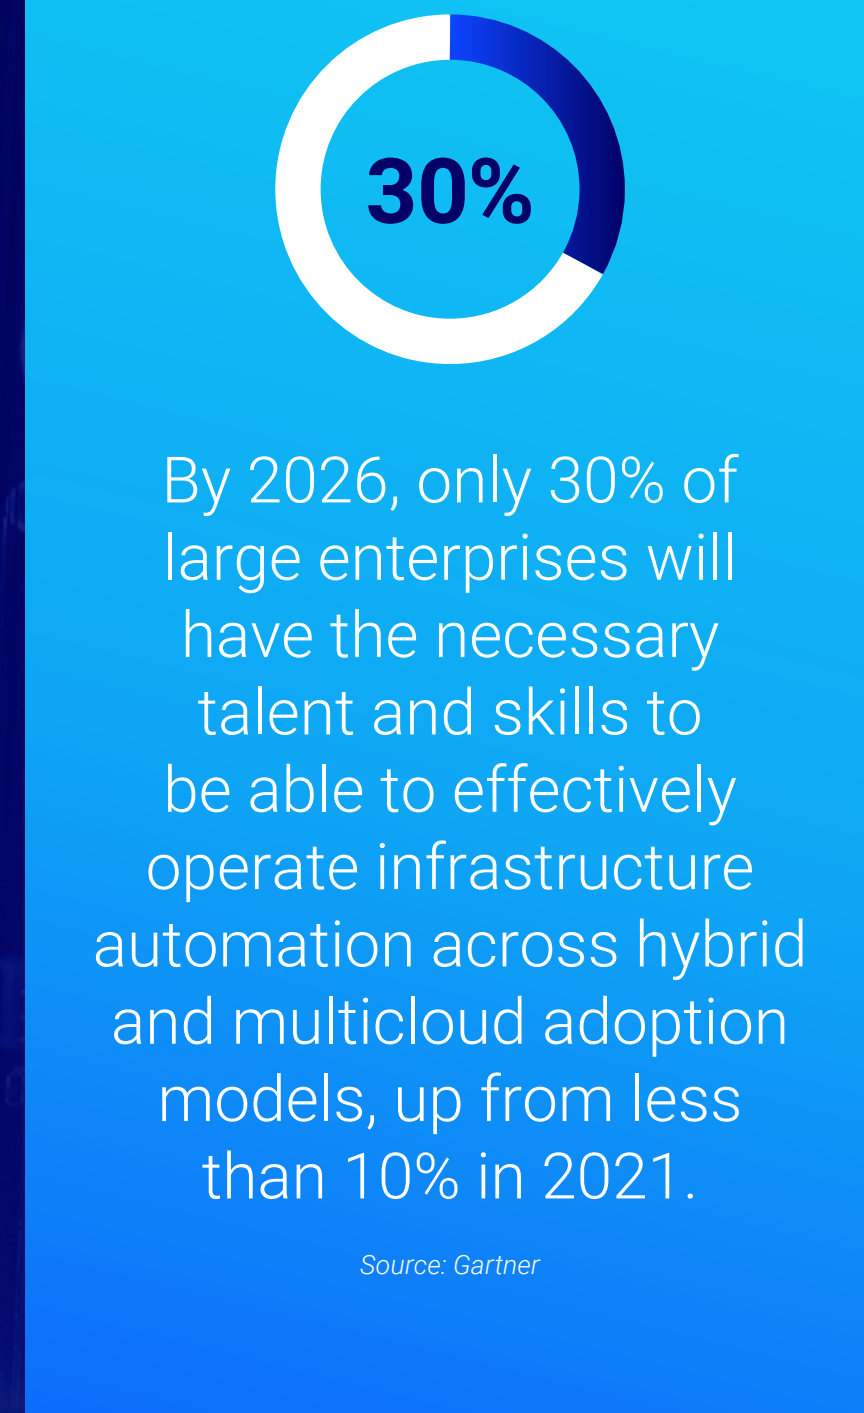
30%

By 2026, only 30% of large enterprises will have the necessary talent and skills to be able to effectively operate infrastructure automation across hybrid and multicloud adoption models, up from less than 10% in 2021.

Source: Gartner